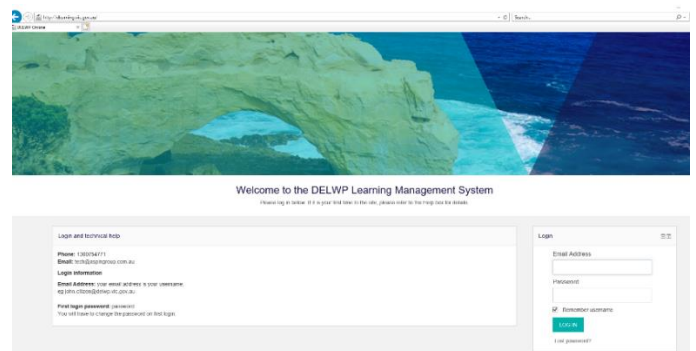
http://lms.delwp.vic.gov.au/
Search...
DELWP Online

Welcome to the DELWP Learning Management System

Please log in below. If it is your first time to the site, please refer to the help box for details.

Login and technical help

Phone: 1300154771
Email: tech@aspiregroup.com.au

Login information

Email Address: your email address is your username.
eg john.citizen@delwp.vic.gov.au

First login password: password
You will have to change the password on first login.

Login

Email Address

Password

Remember username

LOG IN

Lost password?